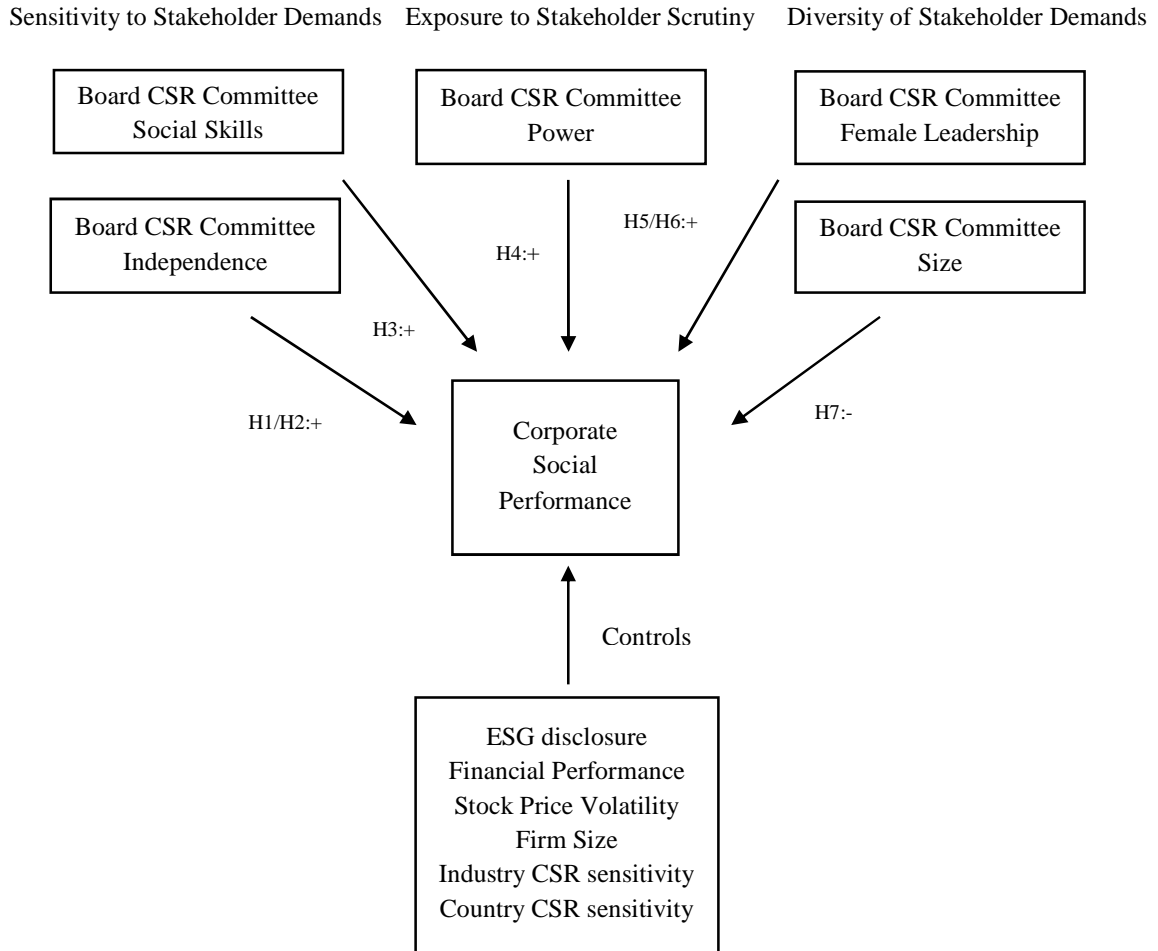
Sensitivity to Stakeholder Demands Exposure to Stakeholder Scrutiny Diversity of Stakeholder Demands

Board CSR Committee Social Skills

Board CSR Committee Power

Board CSR Committee Female Leadership

Board CSR Committee Independence

H4:+

H5/H6:+

Board CSR Committee Size

H3:+

H1/H2:+

Corporate Social Performance

H7:-

Controls

ESG disclosure
Financial Performance
Stock Price Volatility
Firm Size
Industry CSR sensitivity
Country CSR sensitivity